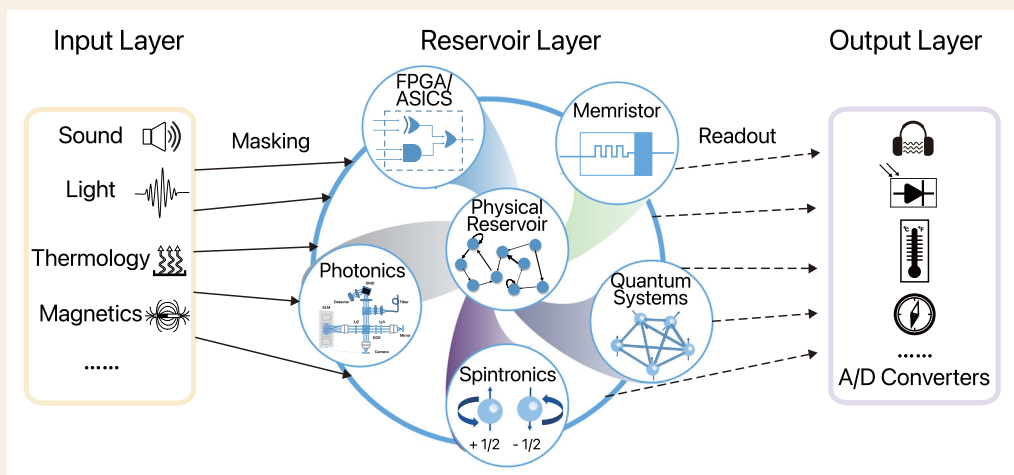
Input Layer

Reservoir Layer

Output Layer

Sound

Light

Thermology

Magnetics

......

Masking

FPGA/ ASICS

Memristor

Readout

Physical Reservoir

Photonics

Quantum Systems

Spintronics

+ 1/2

- 1/2

°C °F

......

A/D Converters